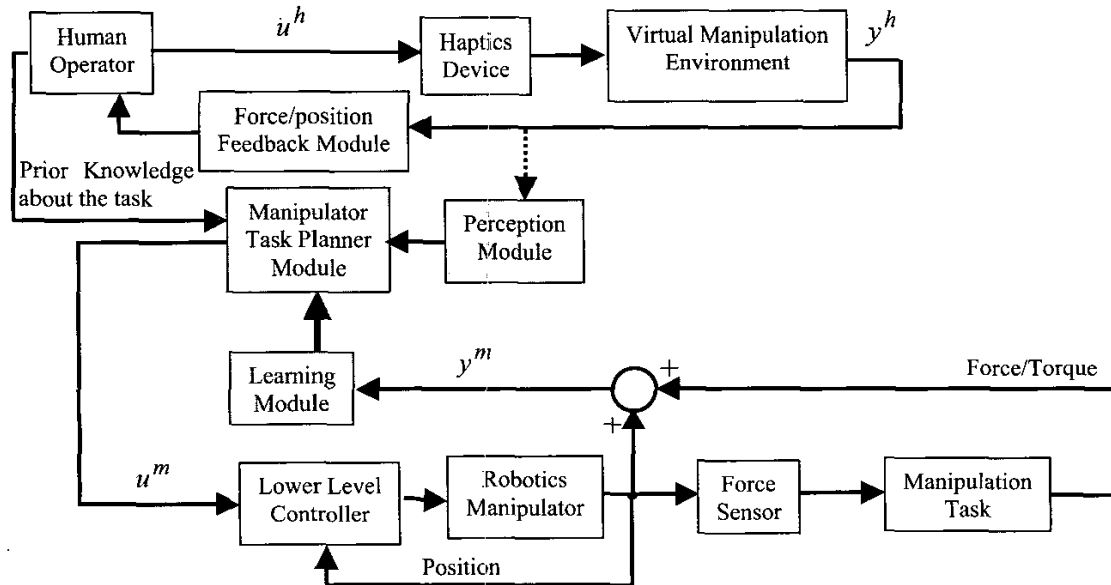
Human Operator

$u^h$

Haptics Device

Virtual Manipulation Environment

$y^h$

Force/position Feedback Module

Prior Knowledge about the task

Manipulator Task Planner Module

Perception Module

Learning Module

$y^m$

+

Force/Torque

+

$u^m$

Lower Level Controller

Robotics Manipulator

Force Sensor

Manipulation Task

Position